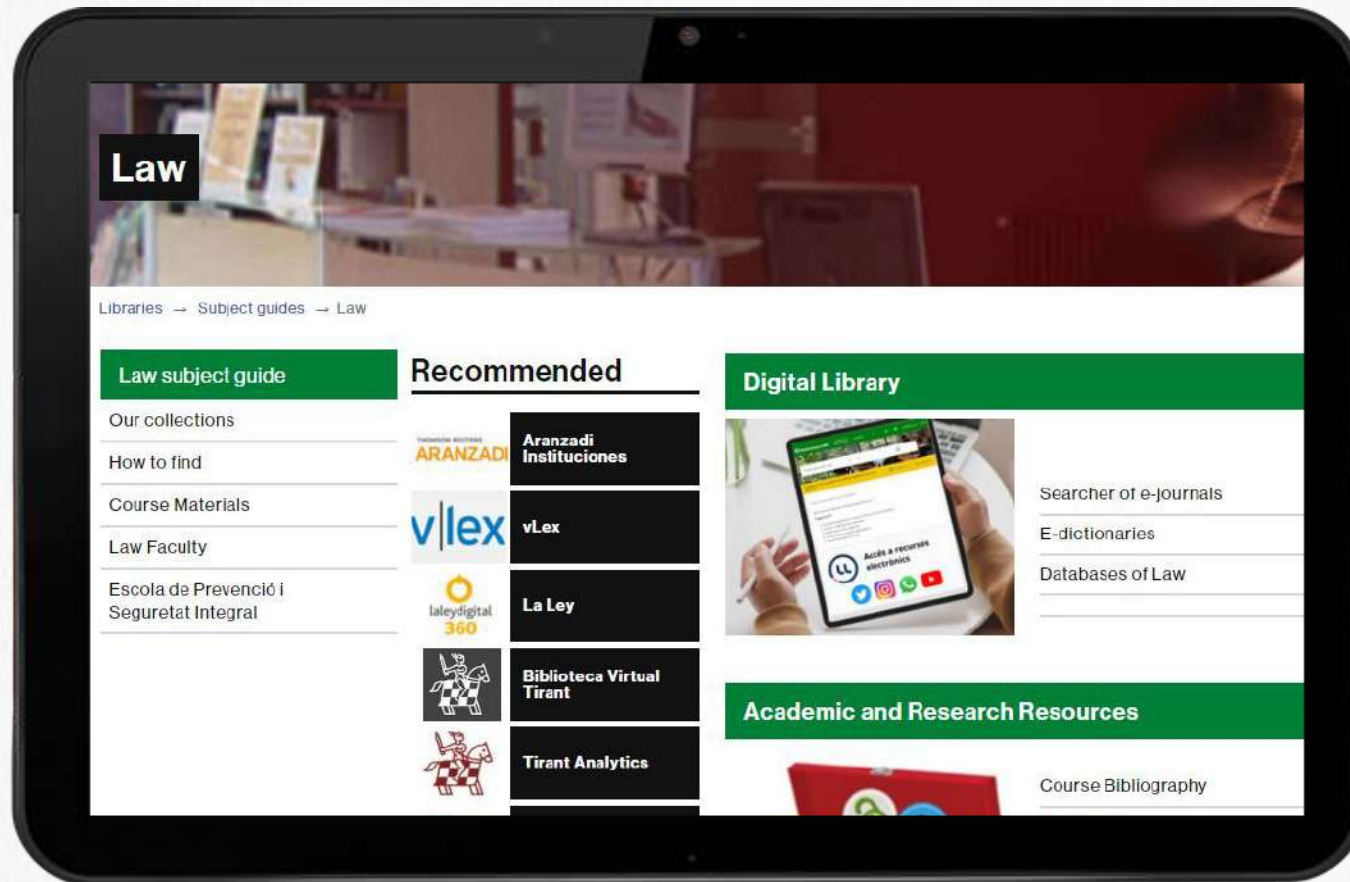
Law

Libraries → Subject guides → Law

Law subject guide

Our collections

How to find

Course Materials

Law Faculty

Escola de Prevenció i Seguretat Integral

Recommended

THOMSON REUTERS ARANZADI

Aranzadi Instituciones

vlex

vLex

laleydigital 360

La Ley

Biblioteca Virtual Tirant

Tirant Analytics

Digital Library

Accés a recursos electrònics

Searcher of e-journals

E-dictionaries

Databases of Law

Academic and Research Resources

Course Bibliography